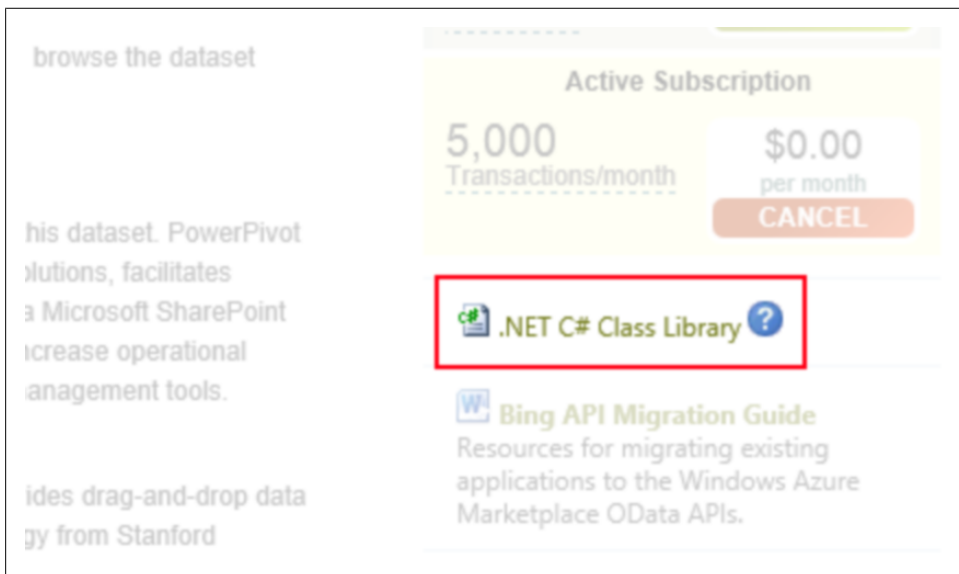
browse the dataset

his dataset. PowerPivot olutions, facilitates a Microsoft SharePoint icrease operational ianagement tools.

ides drag-and-drop data gy from Stanford

Active Subscription

5,000
Transactions/month

$0.00
per month

CANCEL

.NET C# Class Library ?

Bing API Migration Guide
Resources for migrating existing applications to the Windows Azure Marketplace OData APIs.